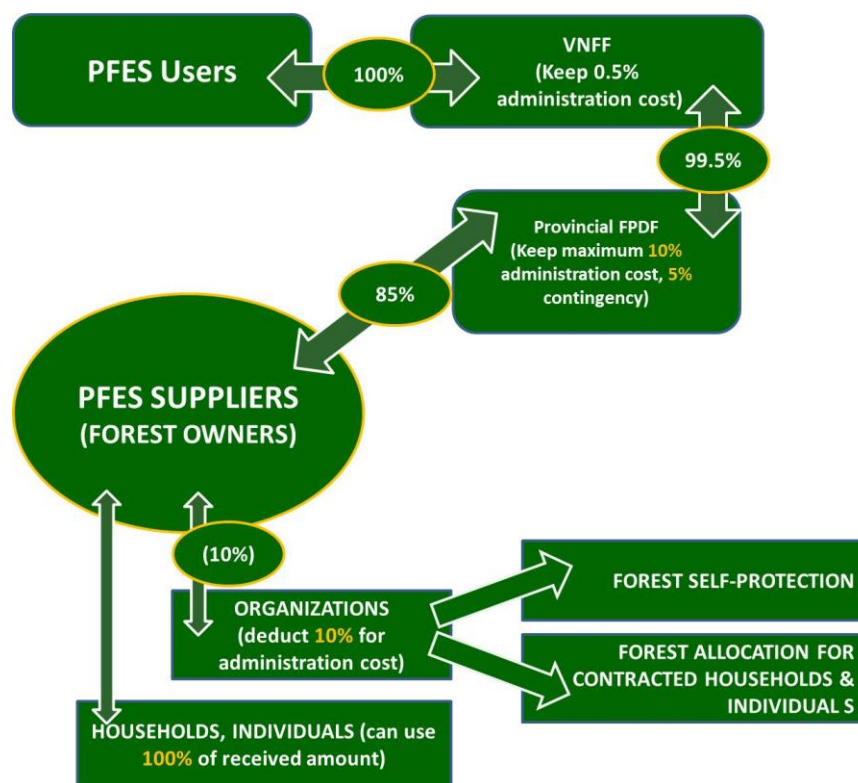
PFES Users

100%

VNFF
(Keep 0.5% administration cost)

99.5%

Provincial FPDF
(Keep maximum 10% administration cost, 5% contingency)

85%

PFES SUPPLIERS
(FOREST OWNERS)

(10%)

ORGANIZATIONS
(deduct 10% for administration cost)

FOREST SELF-PROTECTION

FOREST ALLOCATION FOR CONTRACTED HOUSEHOLDS & INDIVIDUAL S

HOUSEHOLDS, INDIVIDUALS (can use 100% of received amount)